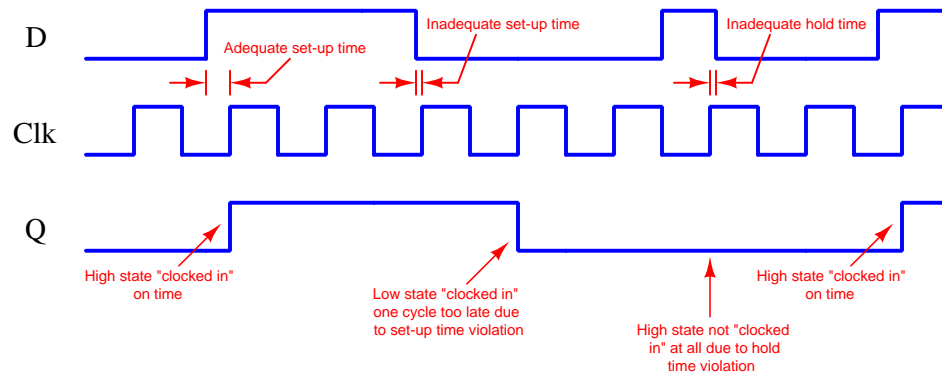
D

Adequate set-up time

Inadequate set-up time

Inadequate hold time

Clk

Q

High state "clocked in" on time

Low state "clocked in" one cycle too late due to set-up time violation

High state not "clocked in" at all due to hold time violation

High state "clocked in" on time